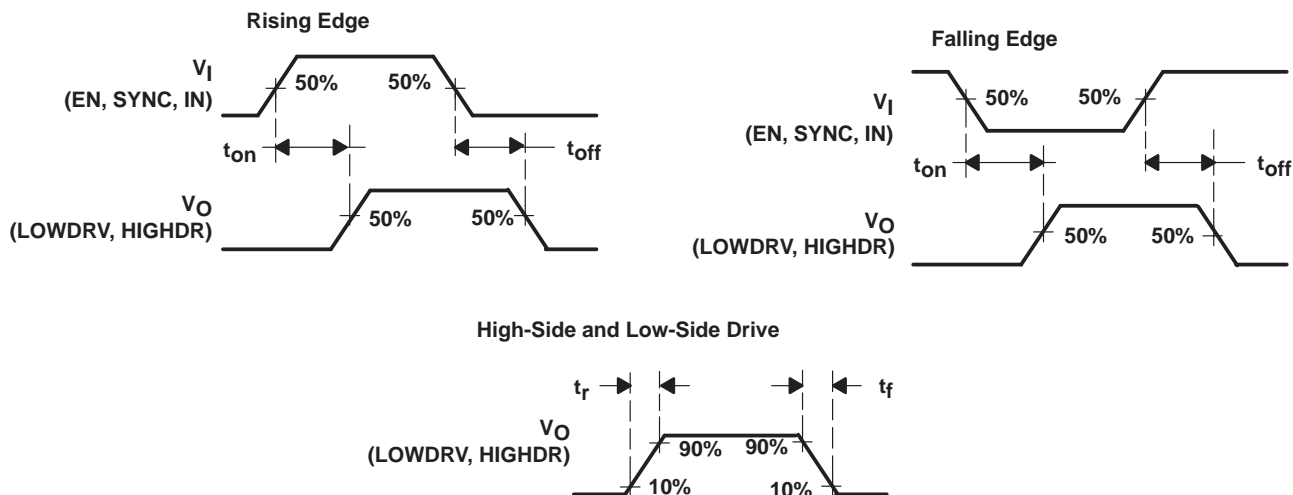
Rising Edge

$V_I$
(EN, SYNC, IN)

50%

50%

$t_{on}$

$t_{off}$

$V_O$
(LOWDRV, HIGHDR)

50%

50%

Falling Edge

$V_I$
(EN, SYNC, IN)

50%

50%

$t_{on}$

$t_{off}$

$V_O$
(LOWDRV, HIGHDR)

50%

50%

High-Side and Low-Side Drive

$t_r$

$t_f$

$V_O$
(LOWDRV, HIGHDR)

90%

90%

10%

10%